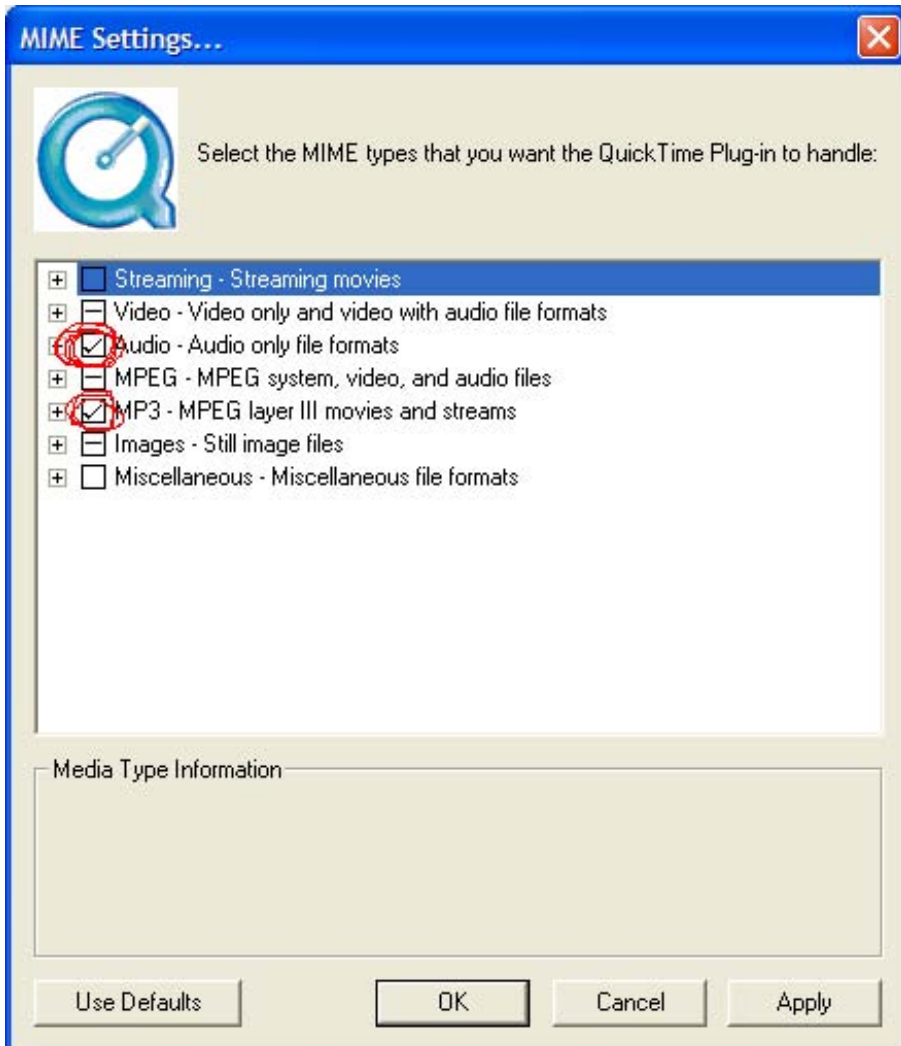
MIME Settings...

Select the MIME types that you want the QuickTime Plug-in to handle:

Streaming - Streaming movies
Video - Video only and video with audio file formats
Audio - Audio only file formats
MPEG - MPEG system, video, and audio files
MP3 - MPEG layer III movies and streams
Images - Still image files
Miscellaneous - Miscellaneous file formats

Media Type Information

Use Defaults
OK
Cancel
Apply